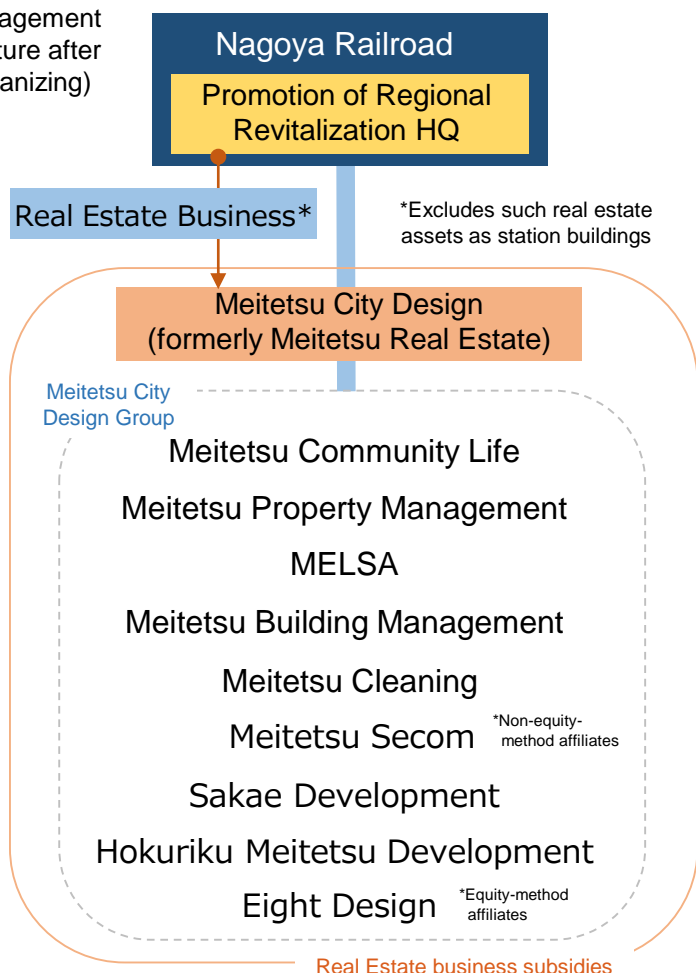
agement
ture after
anizing)

Nagoya Railroad

Promotion of Regional Revitalization HQ

Real Estate Business*

*Excludes such real estate assets as station buildings

Meitetsu City Design
(formerly Meitetsu Real Estate)

Meitetsu City Design Group

Meitetsu Community Life

Meitetsu Property Management

MELSA

Meitetsu Building Management

Meitetsu Cleaning

Meitetsu Secom *Non-equity-method affiliates

Sakae Development

Hokuriku Meitetsu Development

Eight Design *Equity-method affiliates

Real Estate business subsidies